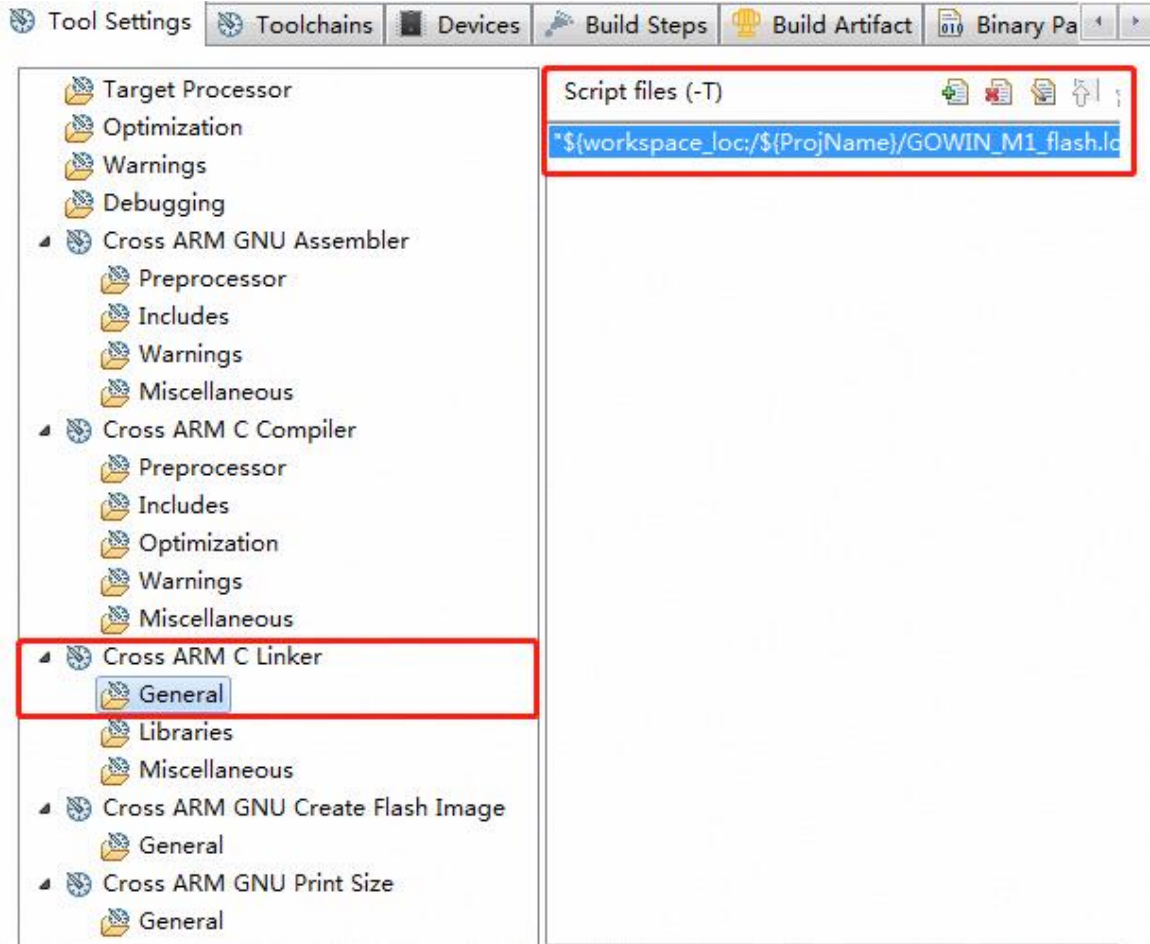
Tool Settings | Toolchains | Devices | Build Steps | Build Artifact | Binary Pa

Target Processor
Optimization
Warnings
Debugging
Cross ARM GNU Assembler
Preprocessor
Includes
Warnings
Miscellaneous
Cross ARM C Compiler
Preprocessor
Includes
Optimization
Warnings
Miscellaneous
Cross ARM C Linker
General
Libraries
Miscellaneous
Cross ARM GNU Create Flash Image
General
Cross ARM GNU Print Size
General

Script files (-T)

"${workspace_loc:/${ProjName}/GOWIN_M1_flash.lc